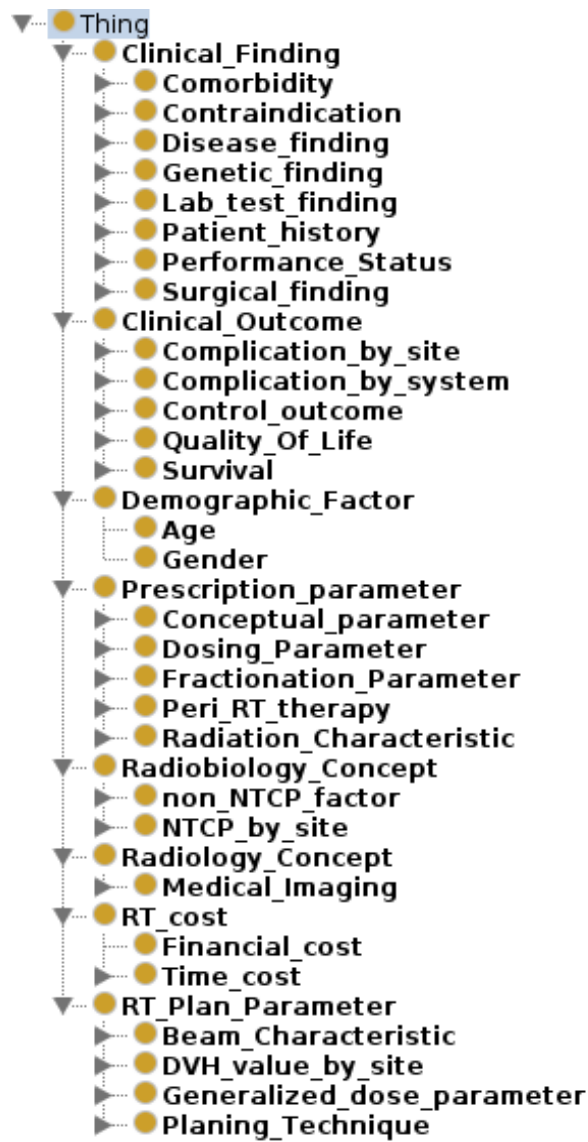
Thing
Clinical_Finding
Comorbidity
Contraindication
Disease_finding
Genetic_finding
Lab_test_finding
Patient_history
Performance_Status
Surgical_finding
Clinical_Outcome
Complication_by_site
Complication_by_system
Control_outcome
Quality_Of_Life
Survival
Demographic_Factor
Age
Gender
Prescription_parameter
Conceptual_parameter
Dosing_Parameter
Fractionation_Parameter
Peri_RT_therapy
Radiation_Characteristic
Radiobiology_Concept
non_NTCP_factor
NTCP_by_site
Radiology_Concept
Medical_Imaging
RT_cost
Financial_cost
Time_cost
RT_Plan_Parameter
Beam_Characteristic
DVH_value_by_site
Generalized_dose_parameter
Planing_Technique